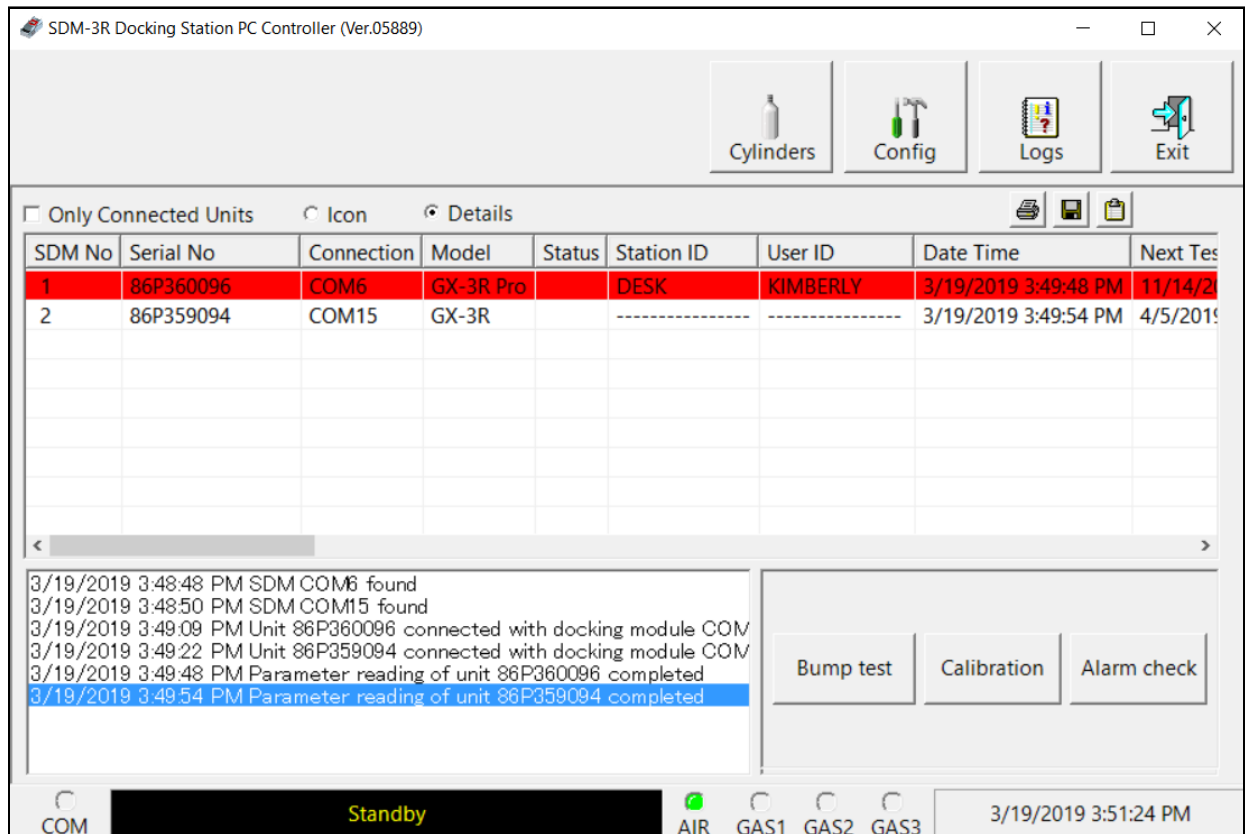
SDM-3R Docking Station PC Controller (Ver.05889)

Cylinders Config Logs Exit

Only Connected Units Icon Details

| SDM No | Serial No | Connection | Model | Status | Station ID | User ID | Date Time | Next Tes |
|---|---|---|---|---|---|---|---|---|
| 1 | 86P360096 | COM6 | GX-3R Pro | | DESK | KIMBERLY | 3/19/2019 3:49:48 PM | 11/14/2 |
| 2 | 86P359094 | COM15 | GX-3R | | ---------------- | ---------------- | 3/19/2019 3:49:54 PM | 4/5/201 |

3/19/2019 3:48:48 PM SDM COM6 found
3/19/2019 3:48:50 PM SDM COM15 found
3/19/2019 3:49:09 PM Unit 86P360096 connected with docking module COM
3/19/2019 3:49:22 PM Unit 86P359094 connected with docking module COM
3/19/2019 3:49:48 PM Parameter reading of unit 86P360096 completed
3/19/2019 3:49:54 PM Parameter reading of unit 86P359094 completed

Bump test Calibration Alarm check

COM Standby AIR GAS1 GAS2 GAS3 3/19/2019 3:51:24 PM